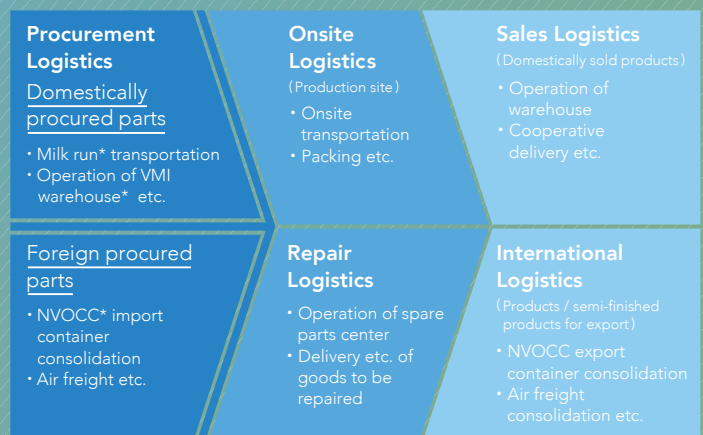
Procurement Logistics

Domestically procured parts

・Milk run* transportation
・Operation of VMI warehouse* etc.

Foreign procured parts

・NVOCC* import container consolidation
・Air freight etc.

Onsite Logistics
(Production site)

・Onsite transportation
・Packing etc.

Repair Logistics

・Operation of spare parts center
・Delivery etc. of goods to be repaired

Sales Logistics
(Domestically sold products)

・Operation of warehouse
・Cooperative delivery etc.

International Logistics
(Products / semi-finished products for export)

・NVOCC export container consolidation
・Air freight consolidation etc.